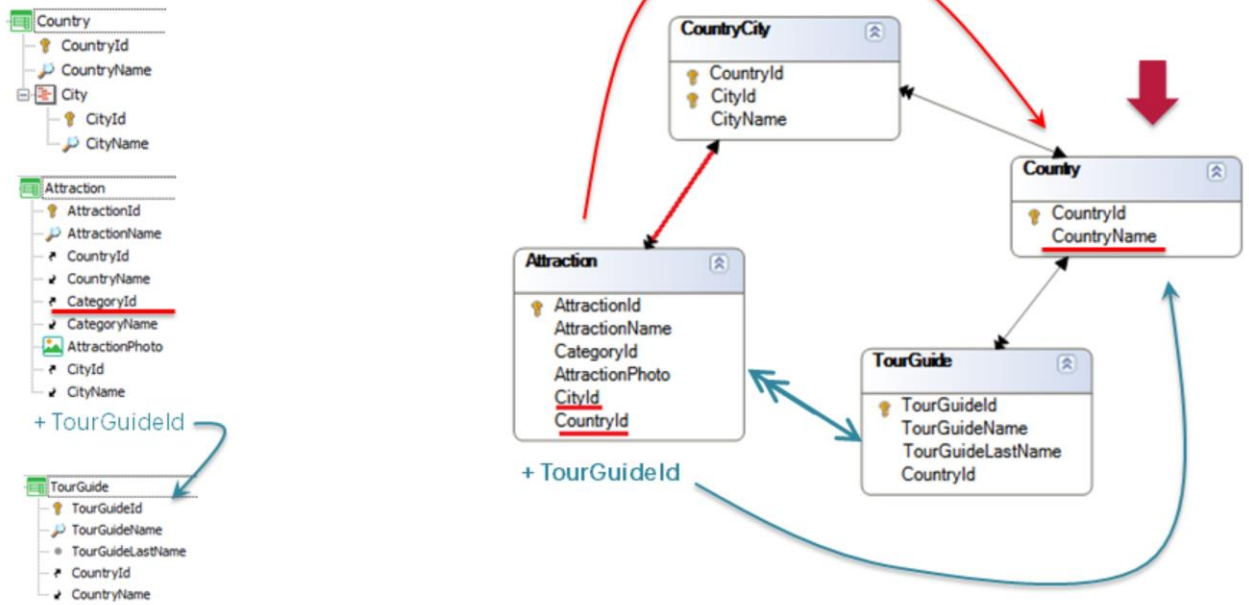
Country
CountryId
CountryName
City
CityId
CityName

Attraction
AttractionId
AttractionName
CountryId
CountryName
CategoryId
CategoryName
AttractionPhoto
CityId
CityName
+ TourGuideId

TourGuide
TourGuideId
TourGuideName
TourGuideLastName
CountryId
CountryName

CountryCity
CountryId
CityId
CityName

Country
CountryId
CountryName

Attraction
AttractionId
AttractionName
CategoryId
AttractionPhoto
CityId
CountryId
+ TourGuideId

TourGuide
TourGuideId
TourGuideName
TourGuideLastName
CountryId